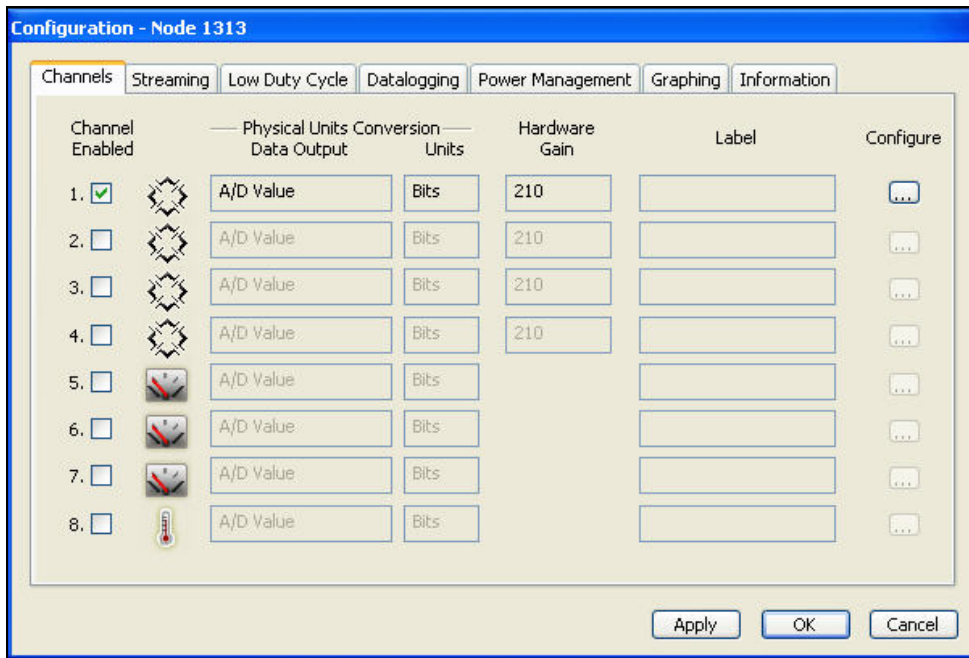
Configuration - Node 1313

Channels | Streaming | Low Duty Cycle | Datalogging | Power Management | Graphing | Information

| Channel Enabled | Physical Units Conversion Data Output | Units | Hardware Gain | Label | Configure |
|---|---|---|---|---|---|
| 1. | A/D Value | Bits | 210 | | ... |
| 2. | A/D Value | Bits | 210 | | ... |
| 3. | A/D Value | Bits | 210 | | ... |
| 4. | A/D Value | Bits | 210 | | ... |
| 5. | A/D Value | Bits | | | ... |
| 6. | A/D Value | Bits | | | ... |
| 7. | A/D Value | Bits | | | ... |
| 8. | A/D Value | Bits | | | ... |

Apply | OK | Cancel